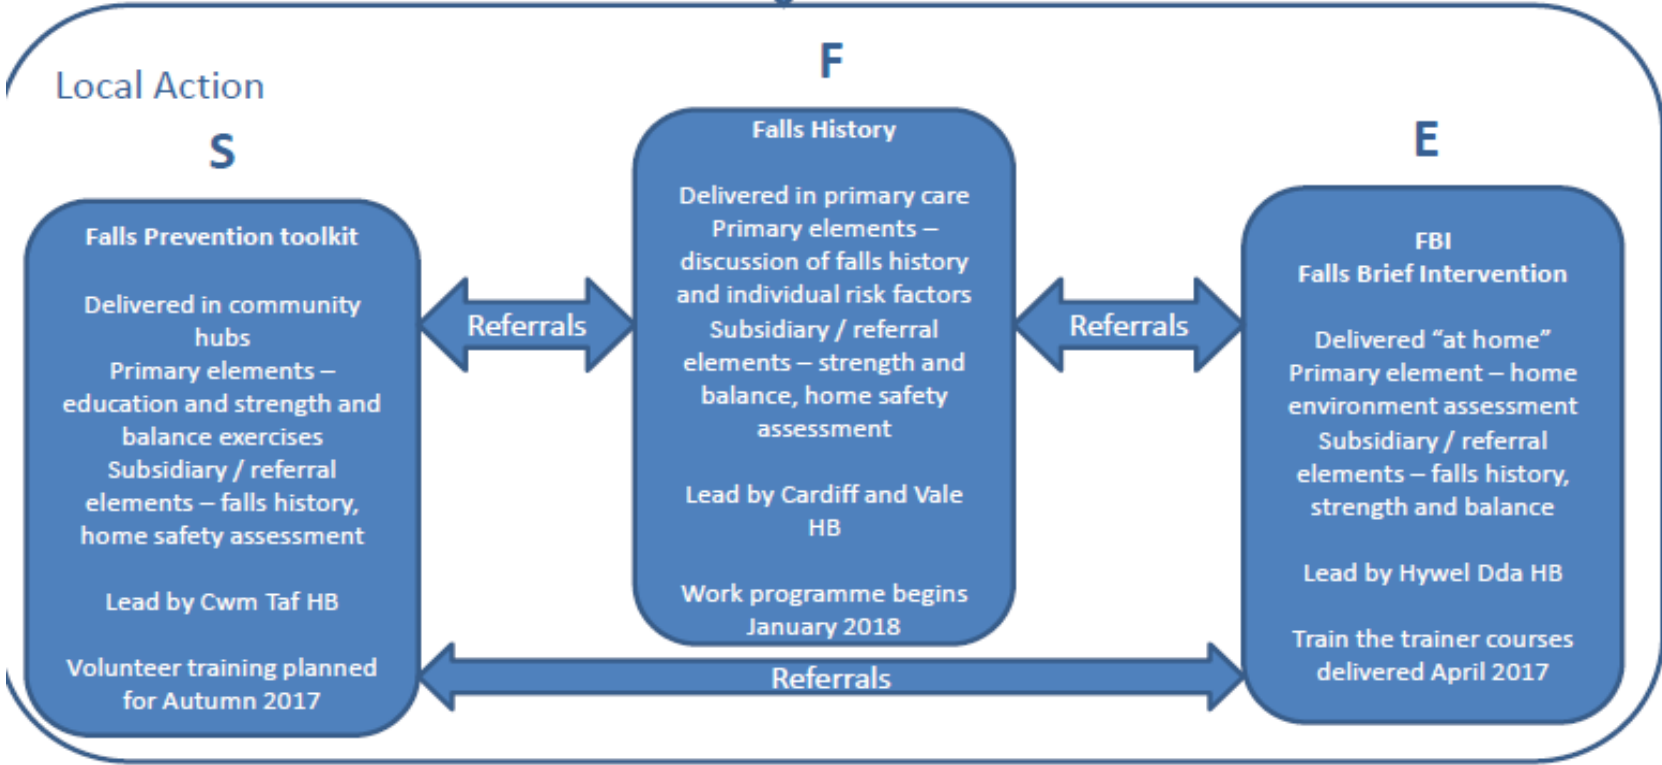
Local Action

S

Falls Prevention toolkit

Delivered in community hubs
Primary elements – education and strength and balance exercises
Subsidiary / referral elements – falls history, home safety assessment

Lead by Cwm Taf HB

Volunteer training planned for Autumn 2017

F

Falls History

Delivered in primary care
Primary elements – discussion of falls history and individual risk factors
Subsidiary / referral elements – strength and balance, home safety assessment

Lead by Cardiff and Vale HB

Work programme begins January 2018

E

FBI
Falls Brief Intervention

Delivered "at home"
Primary element – home environment assessment
Subsidiary / referral elements – falls history, strength and balance

Lead by Hywel Dda HB

Train the trainer courses delivered April 2017

Referrals

Referrals

Referrals